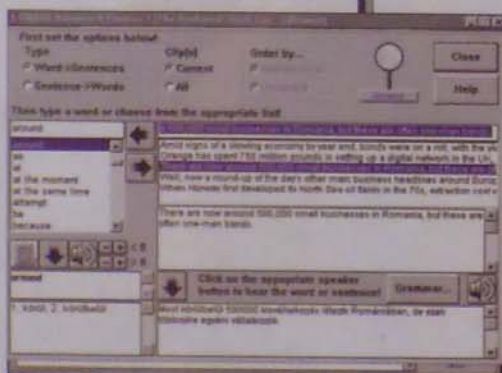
First set the options below!

Type

Word->Sentences

Sentence->Words

Clip(s)

Current

All

Order by...

Close

Help

Then type a word or phrase from the appropriate list!

around

around

as

at

at the moment

at the same time

attempt

be

because

Amid signs of a slowing economy for year end, bonds were on a roll, with the yield
Orange has spent 750 million pounds in setting up a digital network in the UK.
Well, now a round-up of the day's other main business headlines around the world.
When Horvath first developed its North Sea oil fields in the 70s, extraction costs

There are now around 500,000 small businesses in Romania, but these are often one-man bands.

around

1. körül, 2. körülbelül

Click on the appropriate speaker button to hear the word or sentence!

Grammar...

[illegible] Romániában, de ezek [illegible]